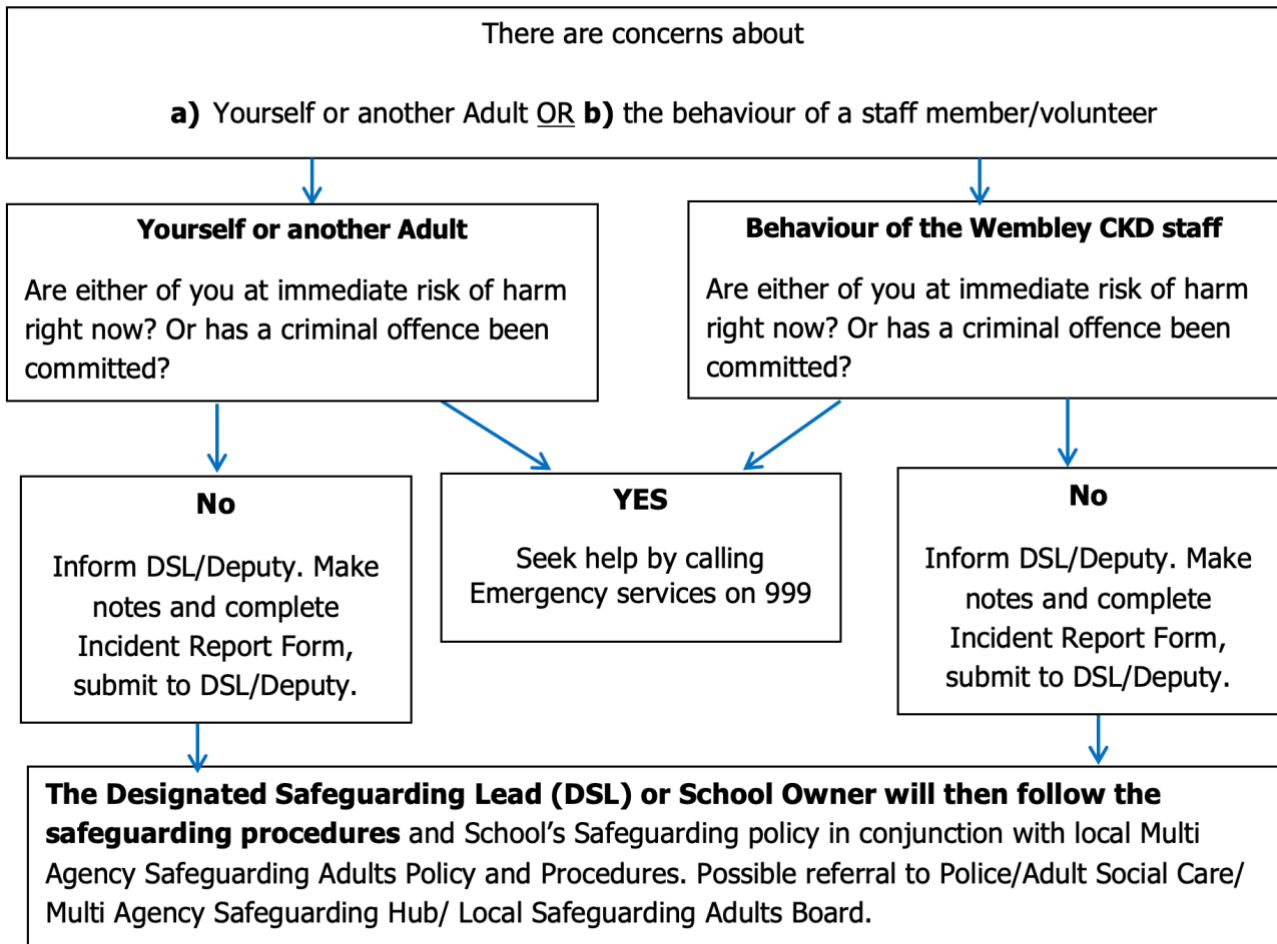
There are concerns about

**a)** Yourself or another Adult OR **b)** the behaviour of a staff member/volunteer

**Yourself or another Adult**

Are either of you at immediate risk of harm right now? Or has a criminal offence been committed?

**Behaviour of the Wembley CKD staff**

Are either of you at immediate risk of harm right now? Or has a criminal offence been committed?

**No**

Inform DSL/Deputy. Make notes and complete Incident Report Form, submit to DSL/Deputy.

**YES**

Seek help by calling Emergency services on 999

**No**

Inform DSL/Deputy. Make notes and complete Incident Report Form, submit to DSL/Deputy.

**The Designated Safeguarding Lead (DSL) or School Owner will then follow the safeguarding procedures** and School's Safeguarding policy in conjunction with local Multi Agency Safeguarding Adults Policy and Procedures. Possible referral to Police/Adult Social Care/ Multi Agency Safeguarding Hub/ Local Safeguarding Adults Board.